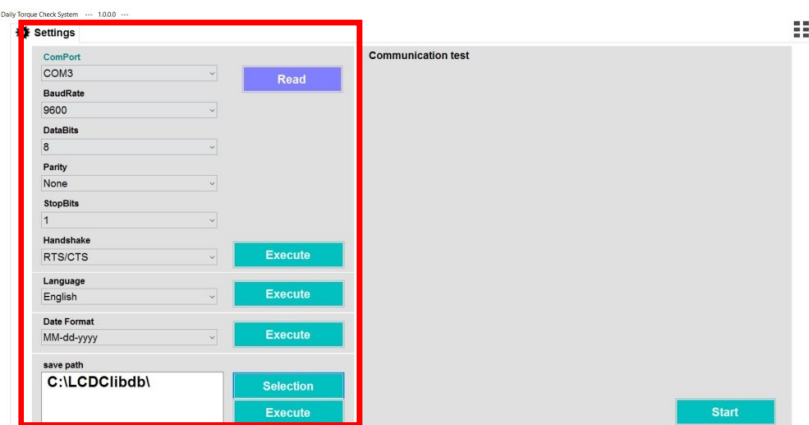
Daily Torque Check System --- 1.0.0.0 ---

Settings

ComPort
COM3
Read

BaudRate
9600

DataBits
8

Parity
None

StopBits
1

Handshake
RTS/CTS
Execute

Language
English
Execute

Date Format
MM-dd-yyyy
Execute

save path
C:\LCDClibdb\
Selection
Execute

Communication test

Start